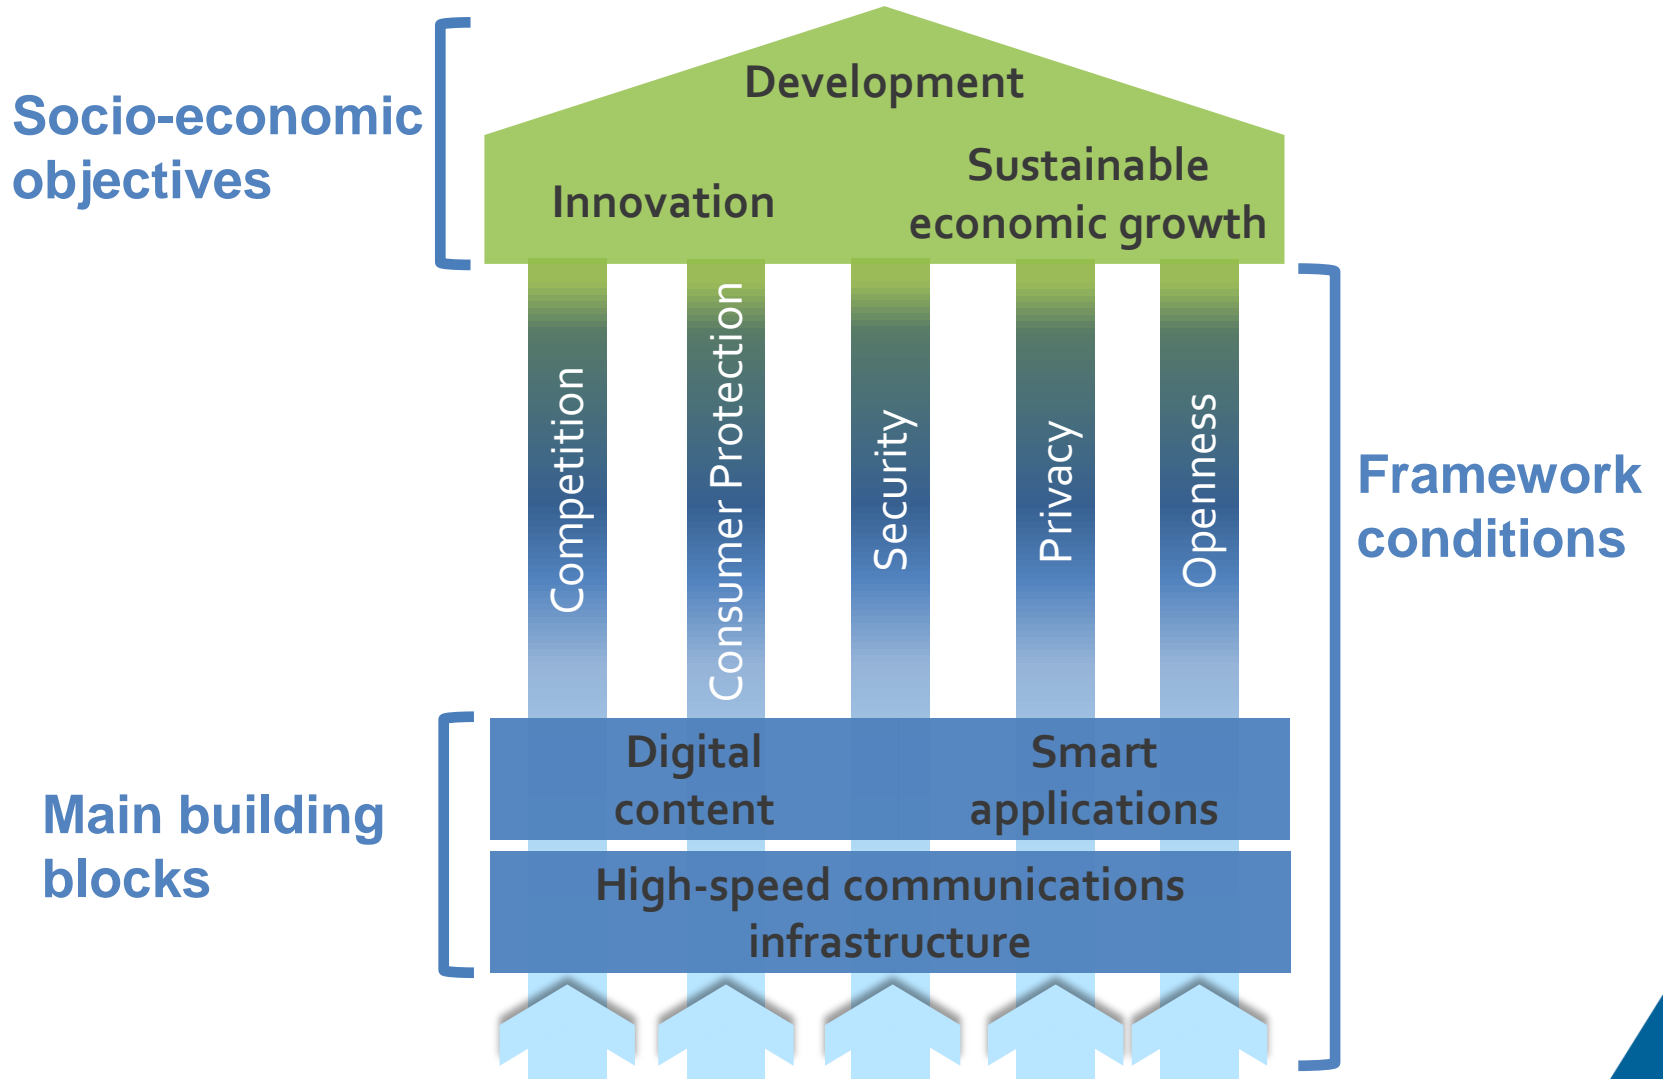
Socio-economic objectives

Development

Innovation

Sustainable economic growth

Competition

Consumer Protection

Security

Privacy

Openness

Framework conditions

Main building blocks

Digital content

Smart applications

High-speed communications infrastructure